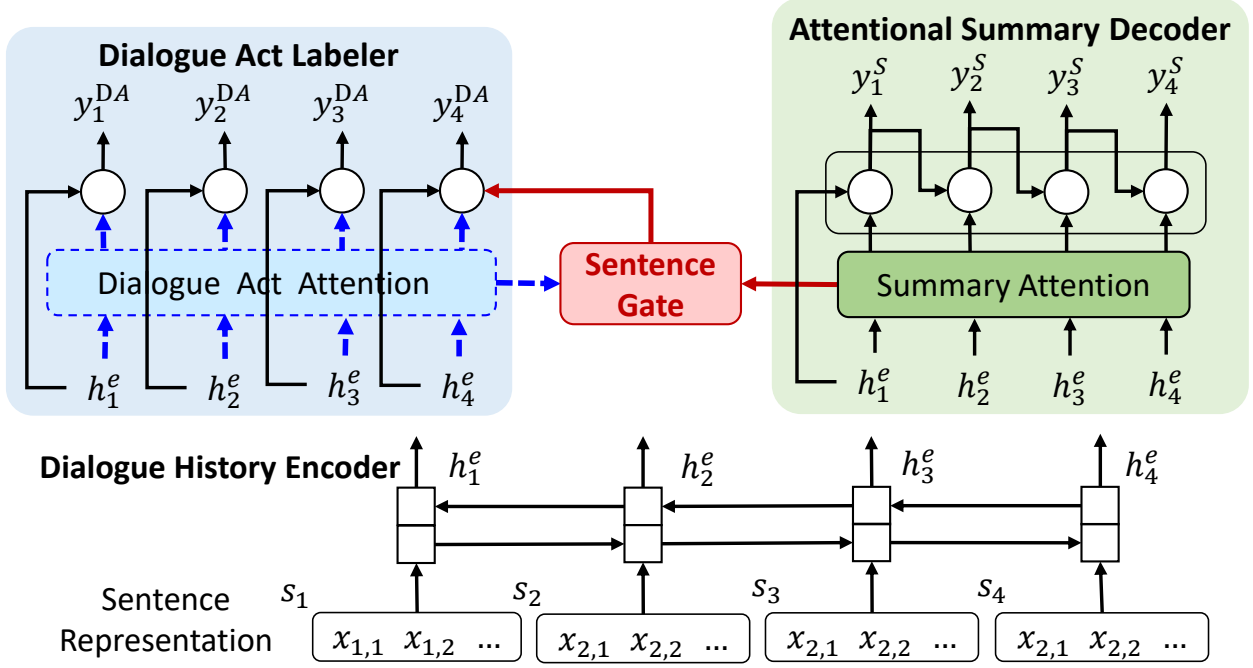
Dialogue Act Labeler

$y_1^{DA}$ $y_2^{DA}$ $y_3^{DA}$ $y_4^{DA}$

Dialogue Act Attention

$h_1^e$ $h_2^e$ $h_3^e$ $h_4^e$

Sentence Gate

Attentional Summary Decoder

$y_1^S$ $y_2^S$ $y_3^S$ $y_4^S$

Summary Attention

$h_1^e$ $h_2^e$ $h_3^e$ $h_4^e$

Dialogue History Encoder

$h_1^e$ $h_2^e$ $h_3^e$ $h_4^e$

Sentence Representation

$s_1$ $x_{1,1}$ $x_{1,2}$ ...

$s_2$ $x_{2,1}$ $x_{2,2}$ ...

$s_3$ $x_{2,1}$ $x_{2,2}$ ...

$s_4$ $x_{2,1}$ $x_{2,2}$ ...